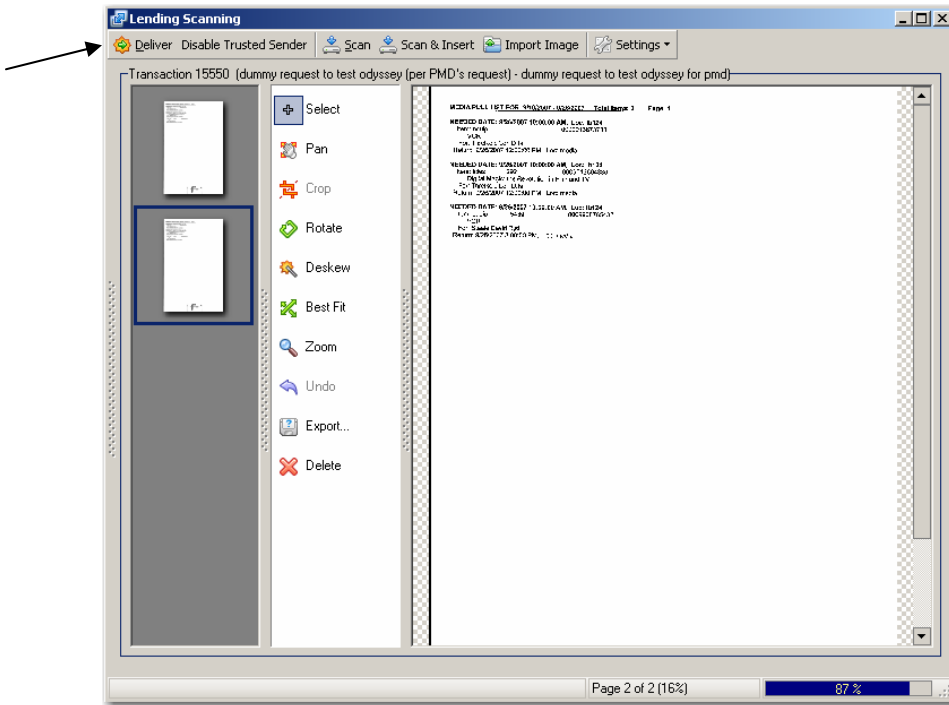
Lending Scanning

Deliver Disable Trusted Sender Scan Scan & Insert Import Image Settings

Transaction 15550 (dummy request to test odyssey (per PMD's request) - dummy request to test odyssey for pmd)

Select
Pan
Crop
Rotate
Deskew
Best Fit
Zoom
Undo
Export...
Delete

MEDIA PULL LIST FOR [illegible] Total Items: 3 Page 1

NEEDED DATE: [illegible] Loc: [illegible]
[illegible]

NEEDED DATE: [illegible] Loc: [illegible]
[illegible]

NEEDED DATE: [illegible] Loc: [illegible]
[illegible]

Page 2 of 2 (16%)

87 %